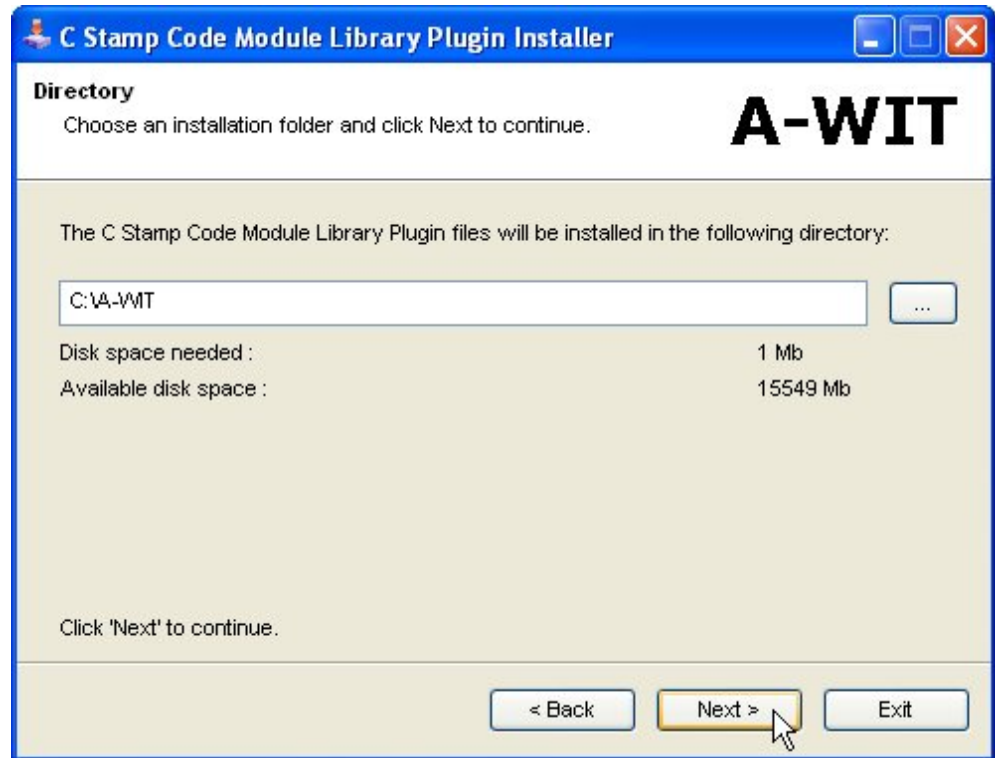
C Stamp Code Module Library Plugin Installer

Directory
Choose an installation folder and click Next to continue.

A-WIT

The C Stamp Code Module Library Plugin files will be installed in the following directory:

C:\A-WIT

...

Disk space needed : 1 Mb
Available disk space : 15549 Mb

Click 'Next' to continue.

< Back
Next >
Exit